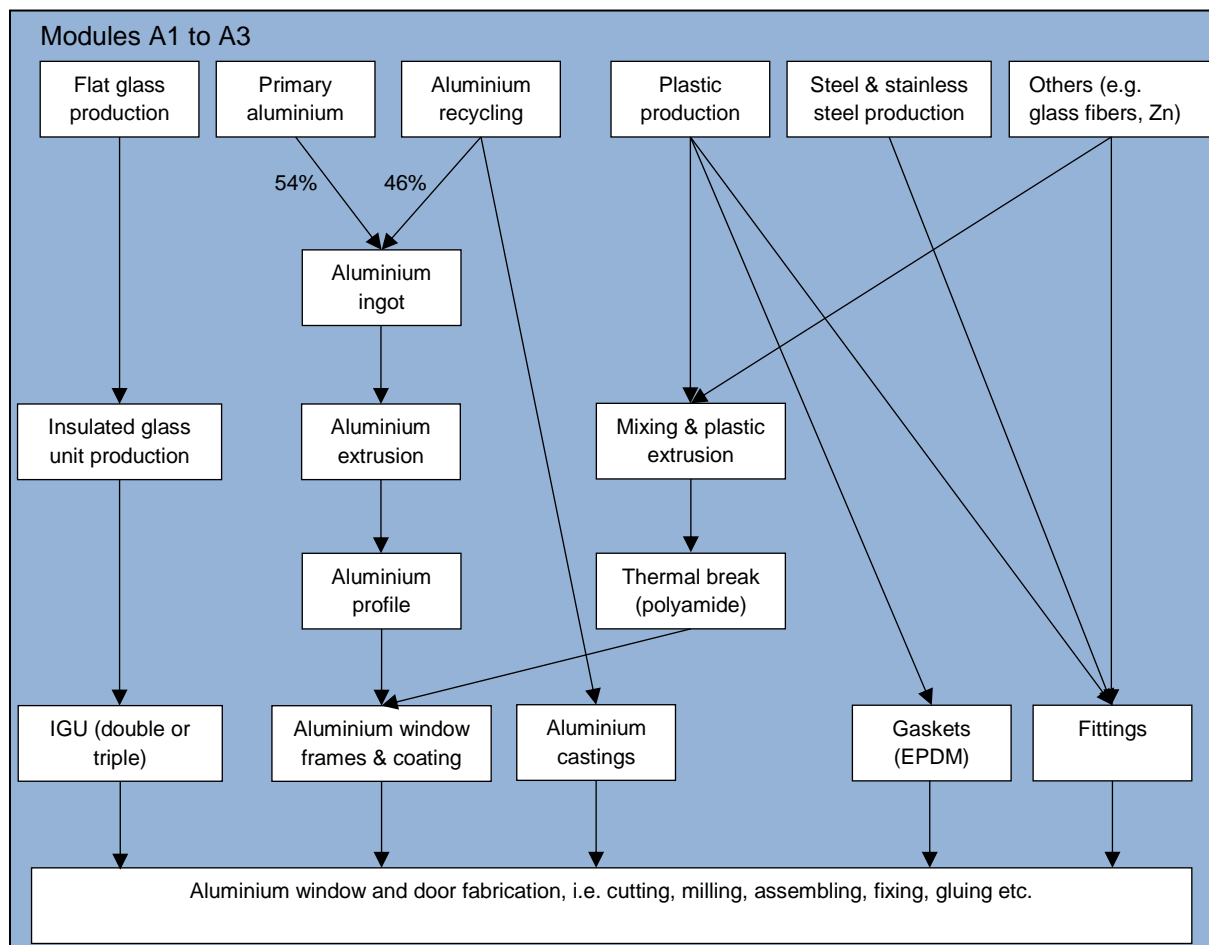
Modules A1 to A3

Flat glass production

Primary aluminium

Aluminium recycling

Plastic production

Steel & stainless steel production

Others (e.g. glass fibers, Zn)

54%

46%

Aluminium ingot

Insulated glass unit production

Aluminium extrusion

Mixing & plastic extrusion

Aluminium profile

Thermal break (polyamide)

IGU (double or triple)

Aluminium window frames & coating

Aluminium castings

Gaskets (EPDM)

Fittings

Aluminium window and door fabrication, i.e. cutting, milling, assembling, fixing, gluing etc.